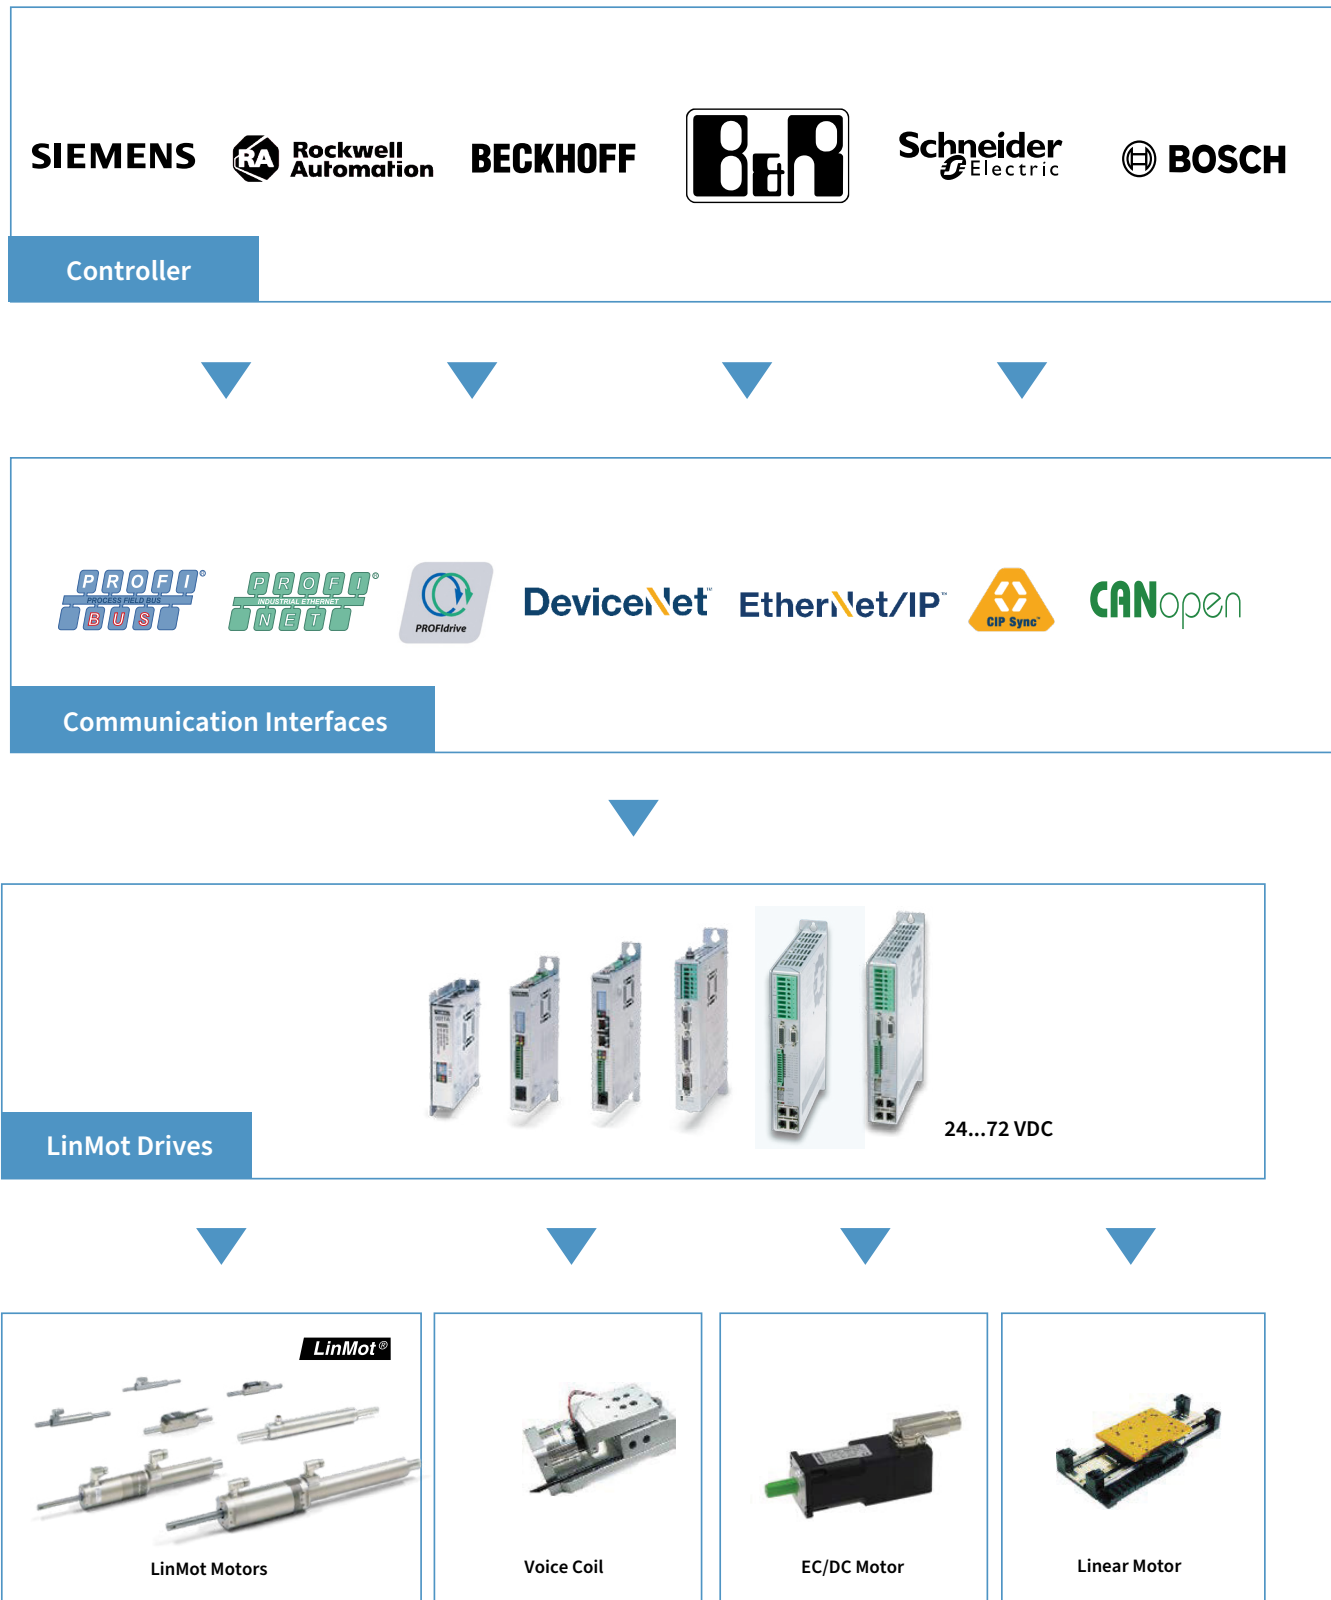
SIEMENS

Rockwell Automation

BECKHOFF

B&R

Schneider Electric

BOSCH

Controller

PROFI BUS PROCESS FIELD BUS

PROFI NET INDUSTRIAL ETHERNET

PROFIdrive

DeviceNet

EtherNet/IP

CIP Sync

CANopen

Communication Interfaces

24...72 VDC

LinMot Drives

LinMot®

LinMot Motors

Voice Coil

EC/DC Motor

Linear Motor